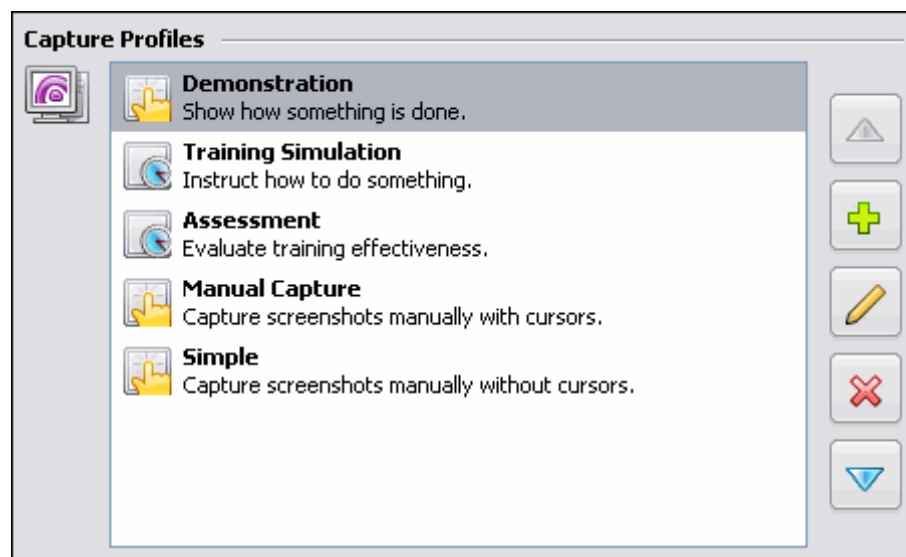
Capture Profiles

**Demonstration**
Show how something is done.

**Training Simulation**
Instruct how to do something.

**Assessment**
Evaluate training effectiveness.

**Manual Capture**
Capture screenshots manually with cursors.

**Simple**
Capture screenshots manually without cursors.